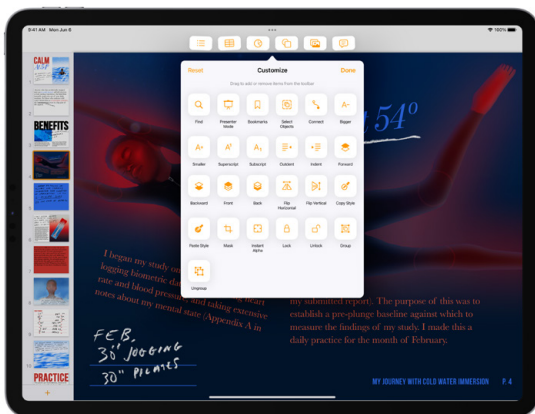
9:41 AM Mon Jun 6

100%

Reset

Customize

Done

Drag to add or remove items from the toolbar

Find

Presenter Mode

Bookmarks

Select Objects

Connect

Bigger

Smaller

Superscript

Subscript

Outdent

Indent

Forward

Backward

Front

Back

Flip Horizontal

Flip Vertical

Copy Style

Paste Style

Mask

Instant Alpha

Lock

Unlock

Group

Ungroup

CALM

BENEFITS

PRACTICE

154°

I began my study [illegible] logging biometric da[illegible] rate and blood pressur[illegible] heart notes about my mental state (Appendix A in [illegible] and taking extensive

my submitted report). The purpose of this was to establish a pre-plunge baseline against which to measure the findings of my study. I made this a daily practice for the month of February.

FEB.
38' JOGGING
30" PILATES

MY JOURNEY WITH COLD WATER IMMERSION P. 4